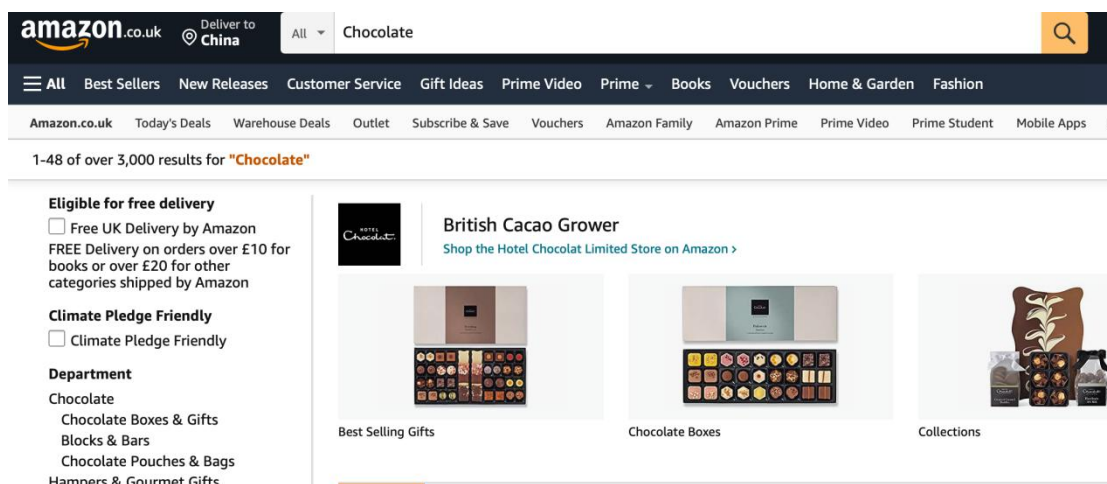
amazon.co.uk Deliver to China All Chocolate

All Best Sellers New Releases Customer Service Gift Ideas Prime Video Prime Books Vouchers Home & Garden Fashion

Amazon.co.uk Today's Deals Warehouse Deals Outlet Subscribe & Save Vouchers Amazon Family Amazon Prime Prime Video Prime Student Mobile Apps

1-48 of over 3,000 results for "Chocolate"

Eligible for free delivery
Free UK Delivery by Amazon
FREE Delivery on orders over £10 for books or over £20 for other categories shipped by Amazon

Climate Pledge Friendly
Climate Pledge Friendly

Department
Chocolate
Chocolate Boxes & Gifts
Blocks & Bars
Chocolate Pouches & Bags
Hampers & Gourmet Gifts

HOTEL Chocolat.

British Cacao Grower
Shop the Hotel Chocolat Limited Store on Amazon ›

Best Selling Gifts

Chocolate Boxes

Collections